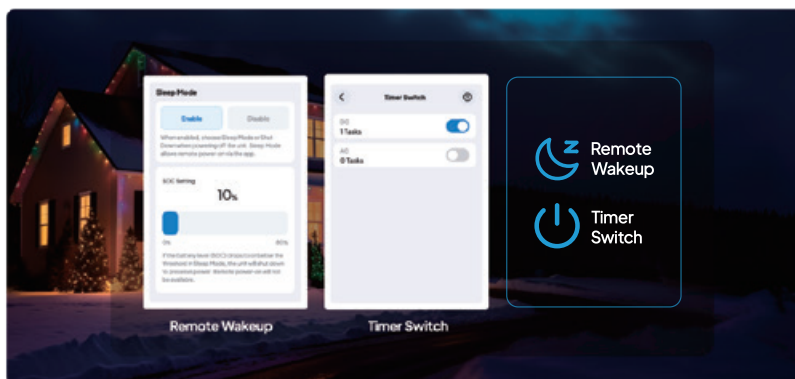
Sleep Mode

Enable

Disable

When enabled, choose Sleep Mode or Shut Down when powering off the unit. Sleep Mode allows remote power on via the app.

SOC Setting

10%

0%

80%

If the battery level (SOC) drops below the threshold in Sleep Mode, the unit will shut down to preserve power. Remote power on will not be available.

Remote Wakeup

Timer Switch

DC

1 Tasks

AC

0 Tasks

Timer Switch

Remote Wakeup

Timer Switch